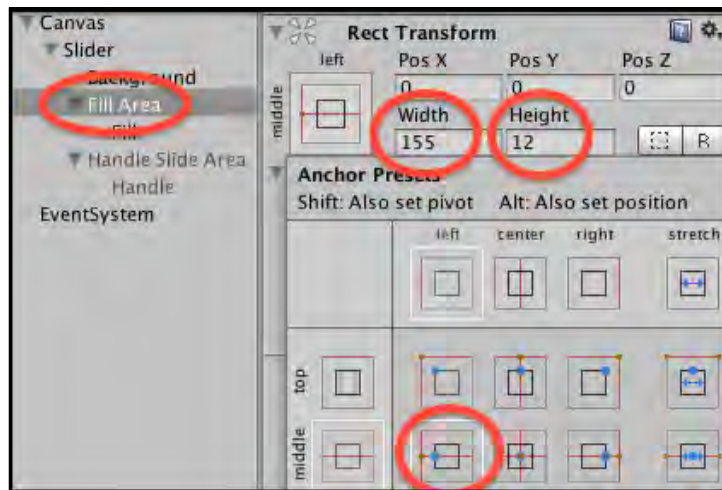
Canvas
Slider
Backg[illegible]und
Fill Area
Fill
Handle Slide Area
Handle
EventSystem

Rect Transform
left
middle
Pos X
Pos Y
Pos Z
0
0
0
Width
Height
155
12
R

Anchor Presets
Shift: Also set pivot    Alt: Also set position
left
center
right
stretch
top
middle